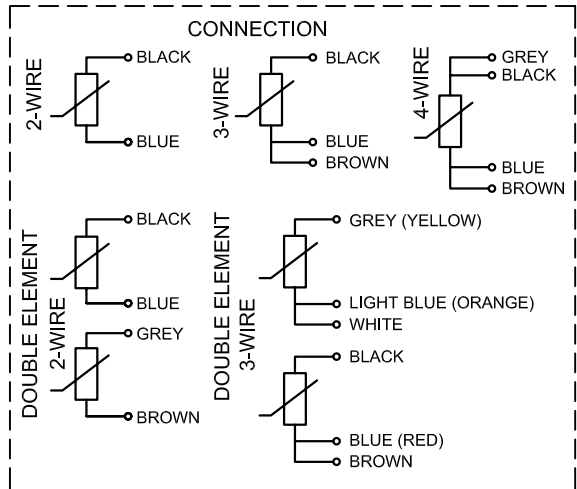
CONNECTION

2-WIRE
BLACK
BLUE

3-WIRE
BLACK
BLUE
BROWN

4-WIRE
GREY
BLACK
BLUE
BROWN

DOUBLE ELEMENT 2-WIRE
BLACK
BLUE
GREY
BROWN

DOUBLE ELEMENT 3-WIRE
GREY (YELLOW)
LIGHT BLUE (ORANGE)
WHITE
BLACK
BLUE (RED)
BROWN